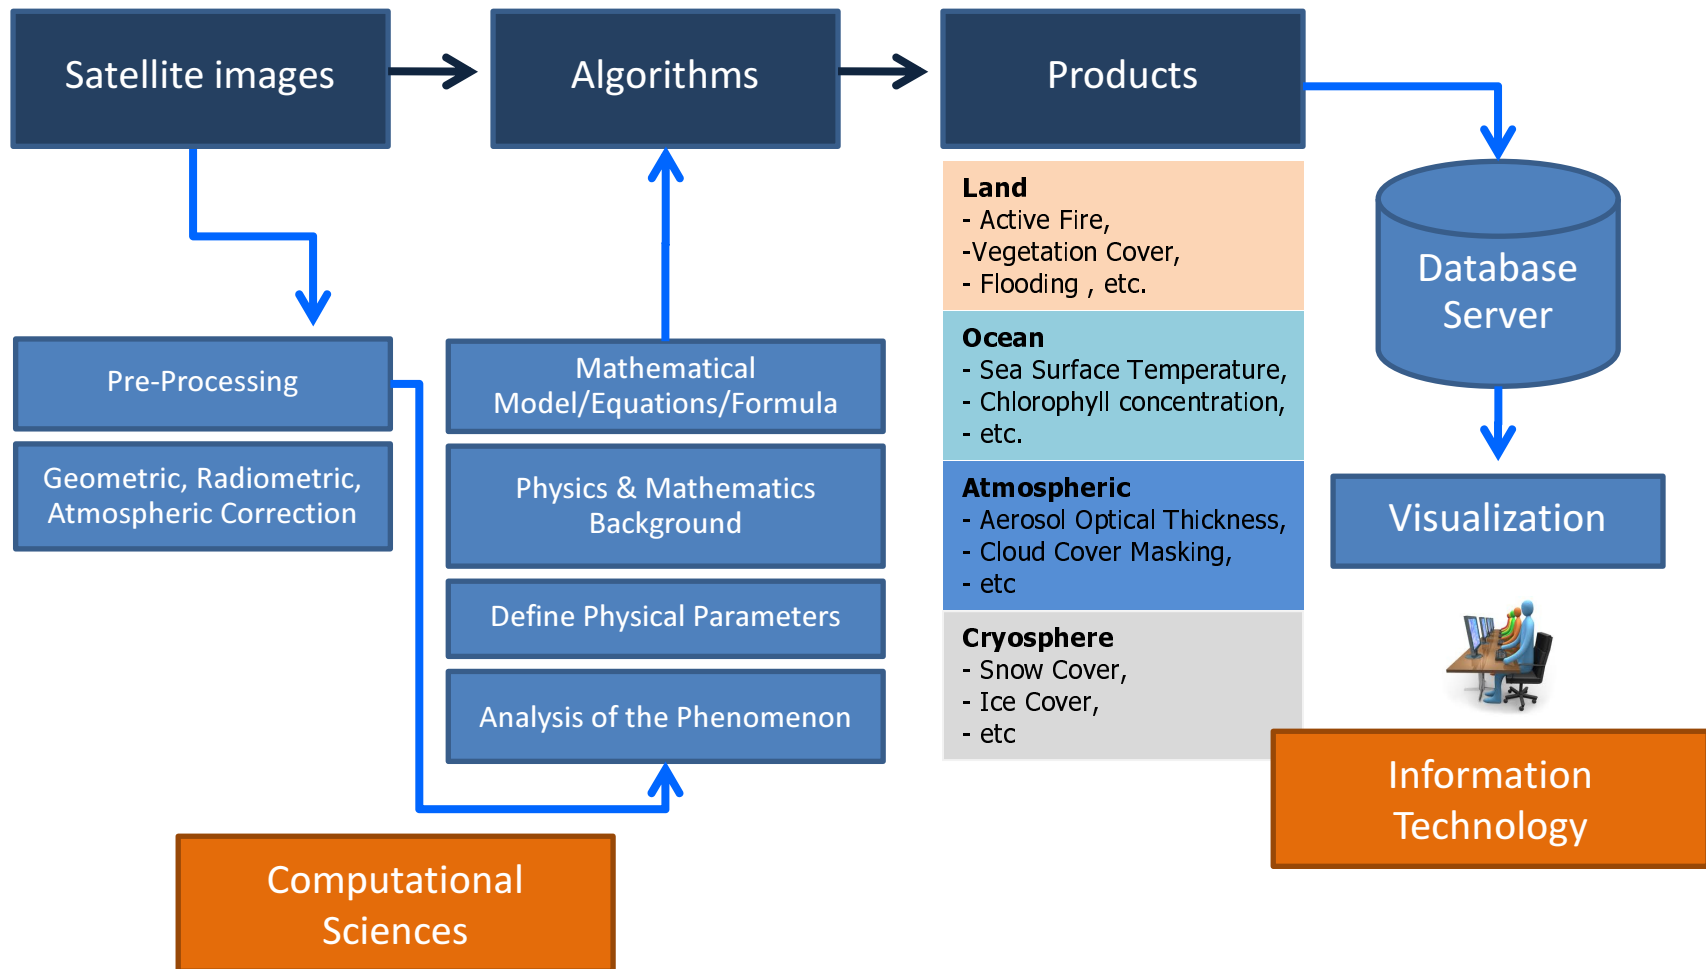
Satellite images

Algorithms

Products

Pre-Processing

Geometric, Radiometric, Atmospheric Correction

Mathematical Model/Equations/Formula

Physics & Mathematics Background

Define Physical Parameters

Analysis of the Phenomenon

**Land**
- Active Fire,
-Vegetation Cover,
- Flooding , etc.

**Ocean**
- Sea Surface Temperature,
- Chlorophyll concentration,
- etc.

**Atmospheric**
- Aerosol Optical Thickness,
- Cloud Cover Masking,
- etc

**Cryosphere**
- Snow Cover,
- Ice Cover,
- etc

Database Server

Visualization

Information Technology

Computational Sciences